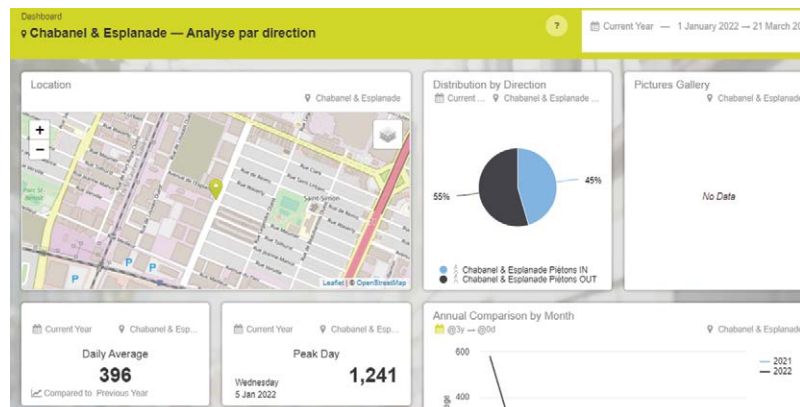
Dashboard
Chabanel & Esplanade — Analyse par direction

?

Current Year — 1 January 2022 — 21 March 20

Location
Chabanel & Esplanade

+
−

Rue Louvain Ouest
Rue Legendre Ouest
Rue Chabanel
Rue Mozart
Rue de Louvain
Rue Legendre
Rue de Port-Royal
Saint-Simon

Leaflet | © OpenStreetMap

Distribution by Direction
Current ... Chabanel & Esplanade ...

55%
45%

Chabanel & Esplanade Piétons IN
Chabanel & Esplanade Piétons OUT

Pictures Gallery
Chabanel & Esplanade

No Data

Current Year
Chabanel & Esp...
Daily Average
396
Compared to Previous Year

Current Year
Chabanel & Esp...
Peak Day
Wednesday
5 Jan 2022
1,241

Annual Comparison by Month
@3y → @0d
Chabanel & Esplanade
600
400
2021
2022